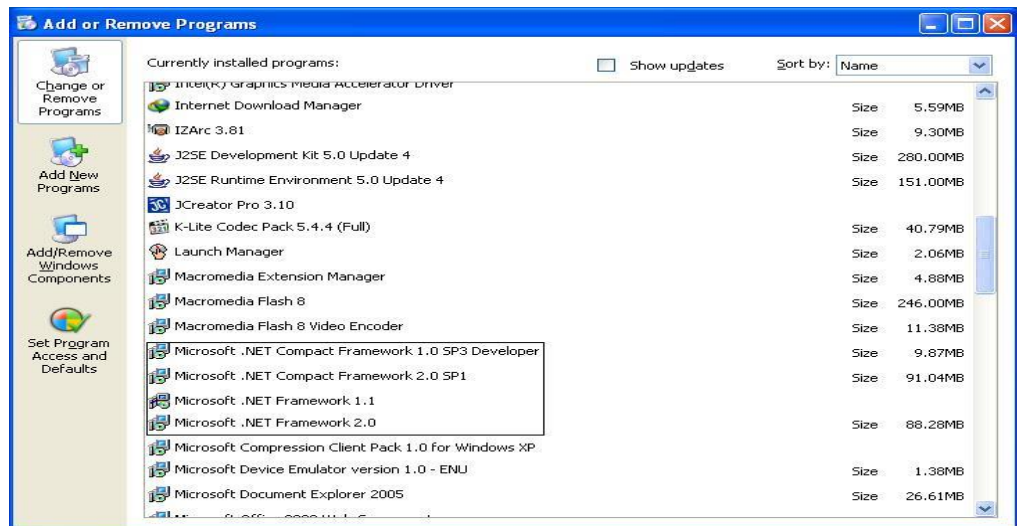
Add or Remove Programs

Change or Remove Programs

Add New Programs

Add/Remove Windows Components

Set Program Access and Defaults

Currently installed programs:

Show updates

Sort by: Name

Intel(R) Graphics Media Accelerator Driver

| | | |
|---|---|---|
| Internet Download Manager | Size | 5.59MB |
| IZArc 3.81 | Size | 9.30MB |
| J2SE Development Kit 5.0 Update 4 | Size | 280.00MB |
| J2SE Runtime Environment 5.0 Update 4 | Size | 151.00MB |
| JCreator Pro 3.10 | | |
| K-Lite Codec Pack 5.4.4 (Full) | Size | 40.79MB |
| Launch Manager | Size | 2.06MB |
| Macromedia Extension Manager | Size | 4.88MB |
| Macromedia Flash 8 | Size | 246.00MB |
| Macromedia Flash 8 Video Encoder | Size | 11.38MB |
| Microsoft .NET Compact Framework 1.0 SP3 Developer | Size | 9.87MB |
| Microsoft .NET Compact Framework 2.0 SP1 | Size | 91.04MB |
| Microsoft .NET Framework 1.1 | | |
| Microsoft .NET Framework 2.0 | Size | 88.28MB |
| Microsoft Compression Client Pack 1.0 for Windows XP | | |
| Microsoft Device Emulator version 1.0 - ENU | Size | 1.38MB |
| Microsoft Document Explorer 2005 | Size | 26.61MB |

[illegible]